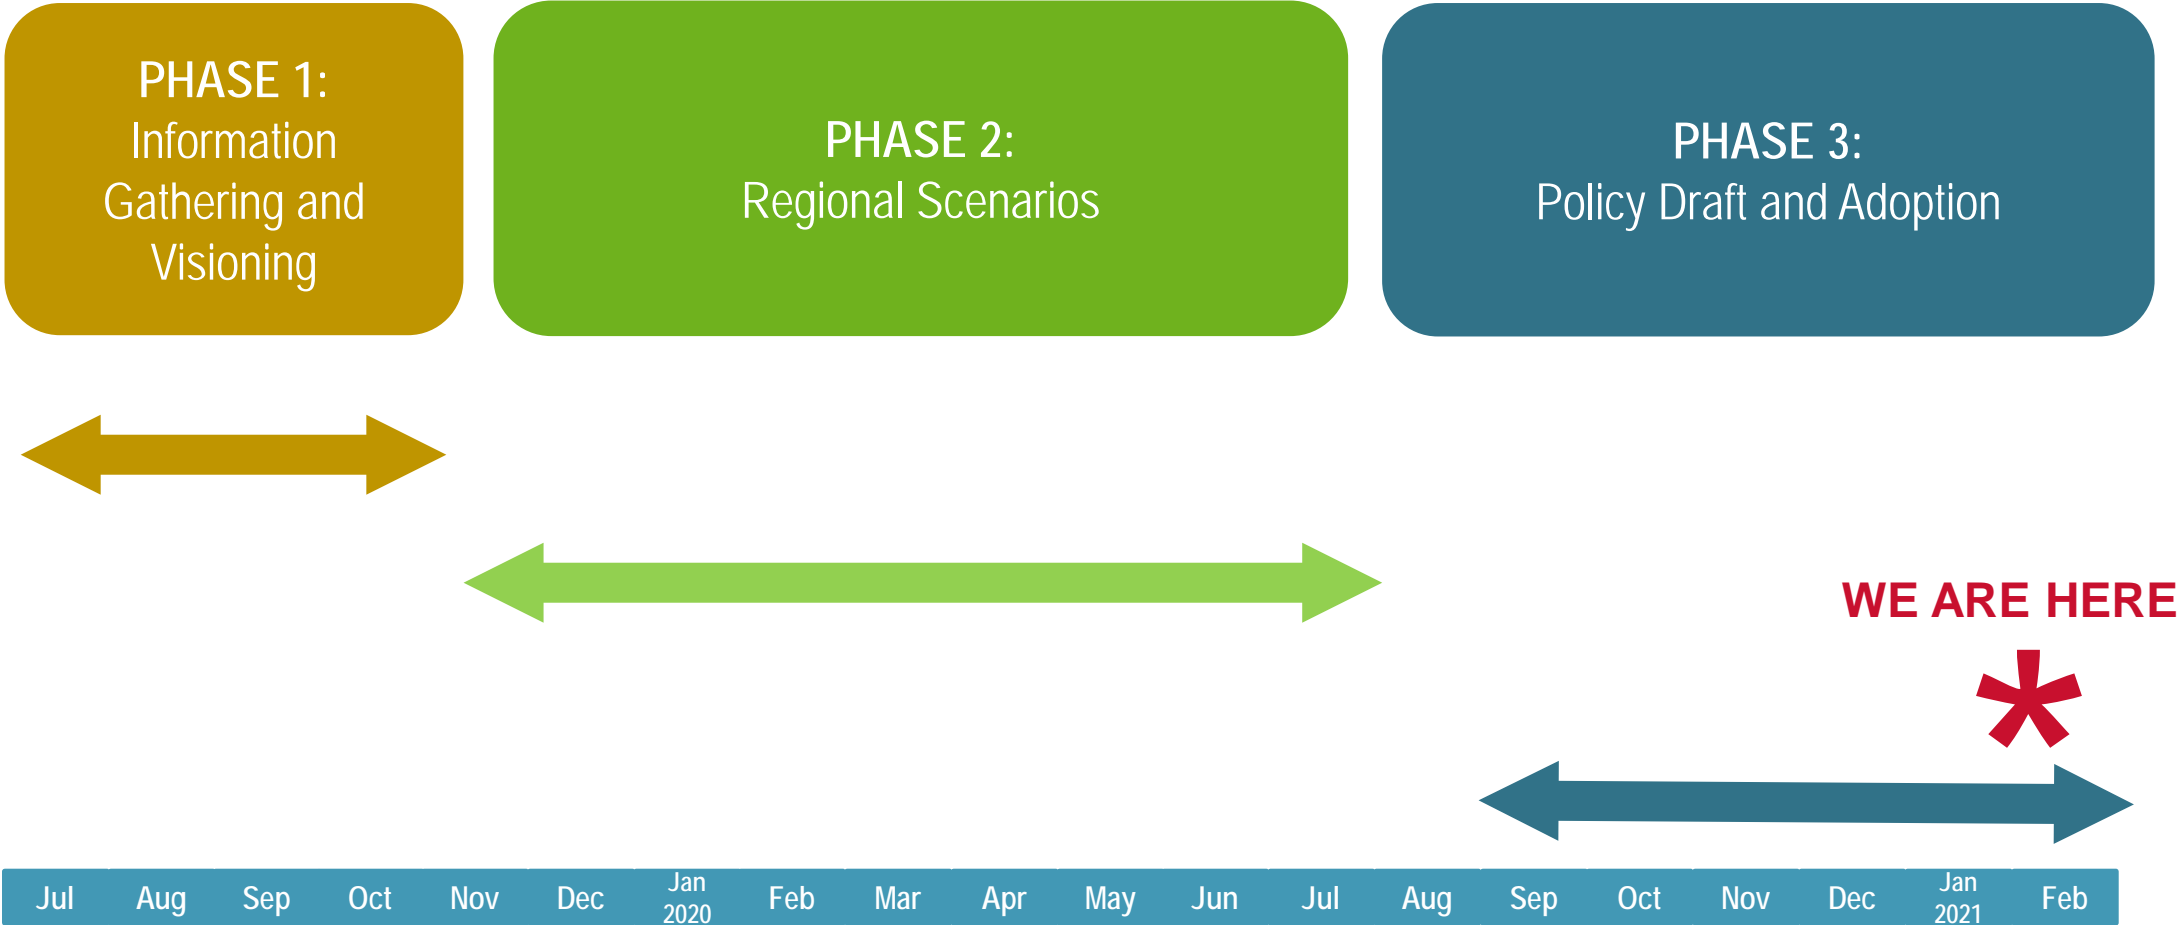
PHASE 1:
Information Gathering and Visioning

PHASE 2:
Regional Scenarios

PHASE 3:
Policy Draft and Adoption

WE ARE HERE

*

| Jul | Aug | Sep | Oct | Nov | Dec | Jan 2020 | Feb | Mar | Apr | May | Jun | Jul | Aug | Sep | Oct | Nov | Dec | Jan 2021 | Feb |
|---|---|---|---|---|---|---|---|---|---|---|---|---|---|---|---|---|---|---|---|